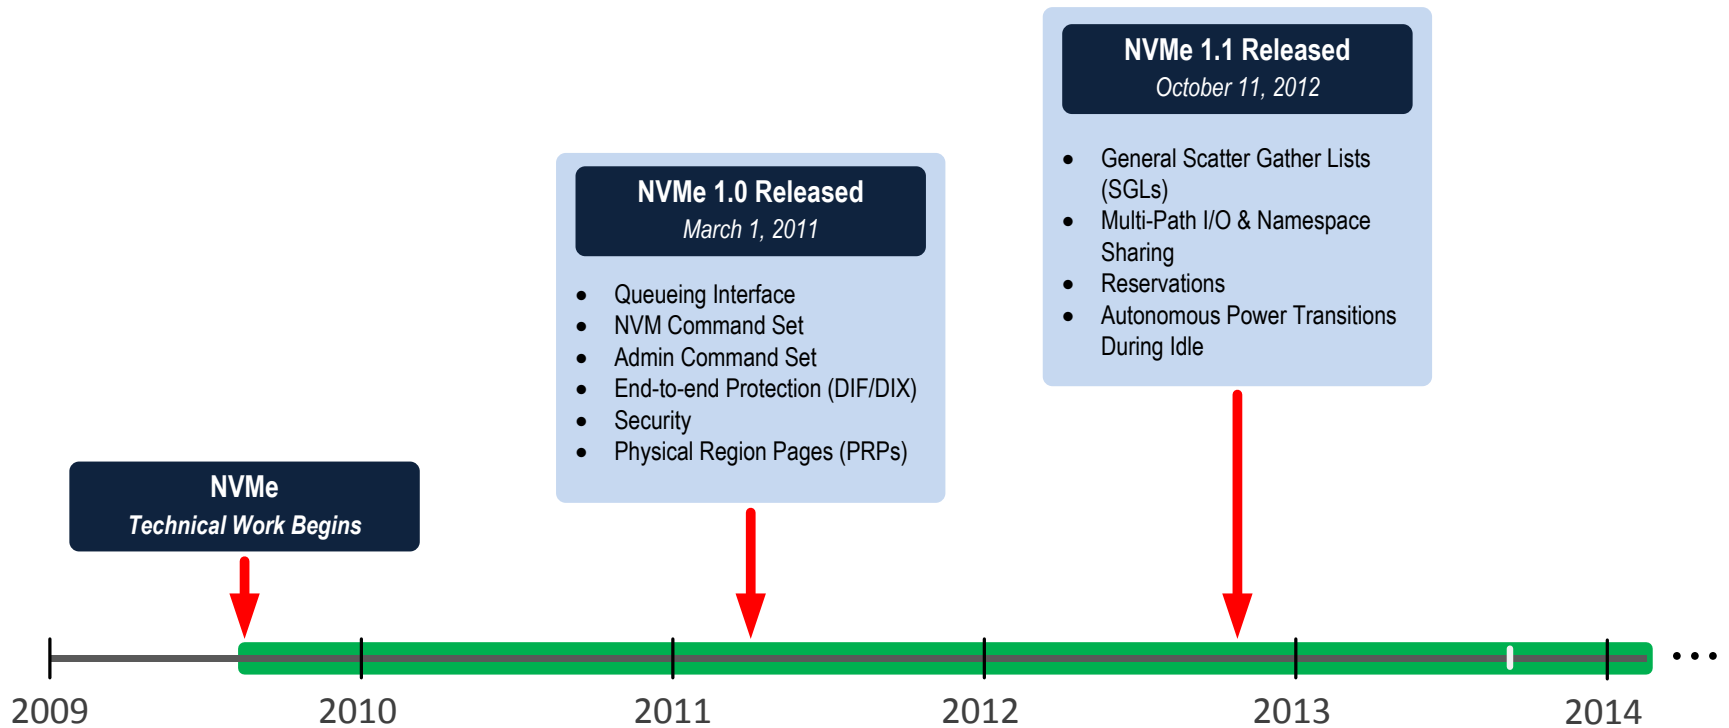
NVMe 1.1 Released
October 11, 2012

- General Scatter Gather Lists (SGLs)
- Multi-Path I/O & Namespace Sharing
- Reservations
- Autonomous Power Transitions During Idle

NVMe 1.0 Released
March 1, 2011

- Queueing Interface
- NVM Command Set
- Admin Command Set
- End-to-end Protection (DIF/DIX)
- Security
- Physical Region Pages (PRPs)

NVMe
Technical Work Begins

2009 2010 2011 2012 2013 2014 ...